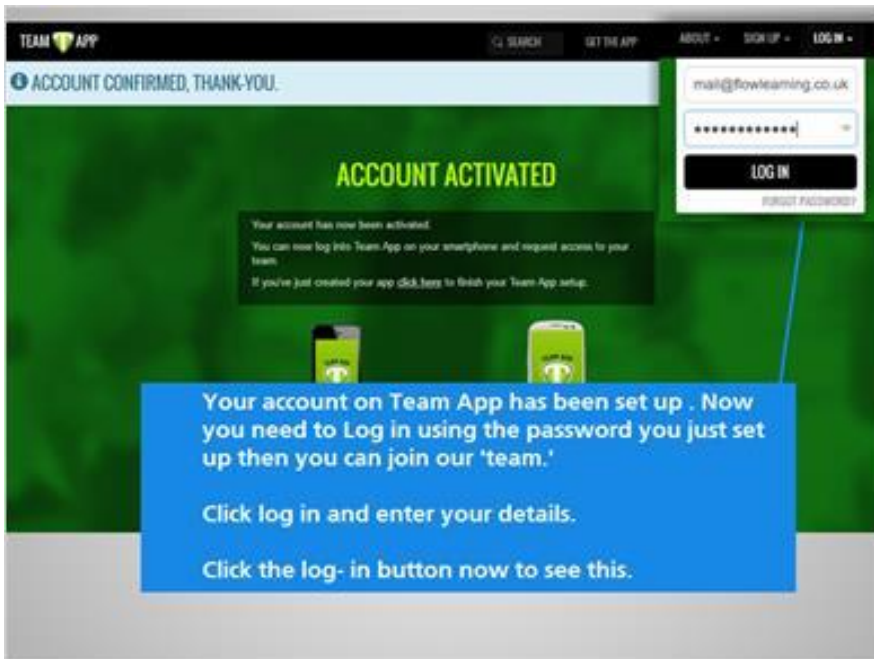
TEAM APP

SEARCH GET THE APP ABOUT SIGN UP LOG IN

ACCOUNT CONFIRMED, THANK-YOU.

mail@flowlearning.co.uk

•••••••••••••

LOG IN

FORGOT PASSWORD?

ACCOUNT ACTIVATED

Your account has now been activated.

You can now log into Team App on your smartphone and request access to your team.

If you've just created your app click here to finish your Team App setup.

Your account on Team App has been set up . Now you need to Log in using the password you just set up then you can join our 'team.'

Click log in and enter your details.

Click the log- in button now to see this.